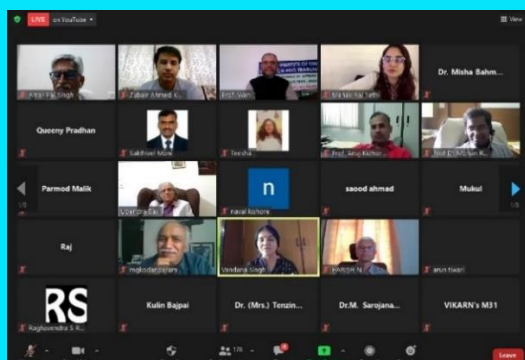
LIVE on YouTube

View

Amar Pal Singh

Zubair Ahmed K...

Prof. Vian...

Ma...

Dr. Misha Bahm...

Queeny Pradhan

Sakthivel More

Teesha

Prof. Anuj Kishor...

Prof. Dr. Mohan K...

Parmod Malik

n

naval kishore

saood ahmad

Mukul

1/3

1/3

Raj

Vandana Singh

HARISH N...

arun tiwari

RS

Raghavendra S R...

Kulin Bajpai

Dr. (Mrs.) Tenzin...

Dr.M. Sarojana...

VIKARN's M31

170

Leave